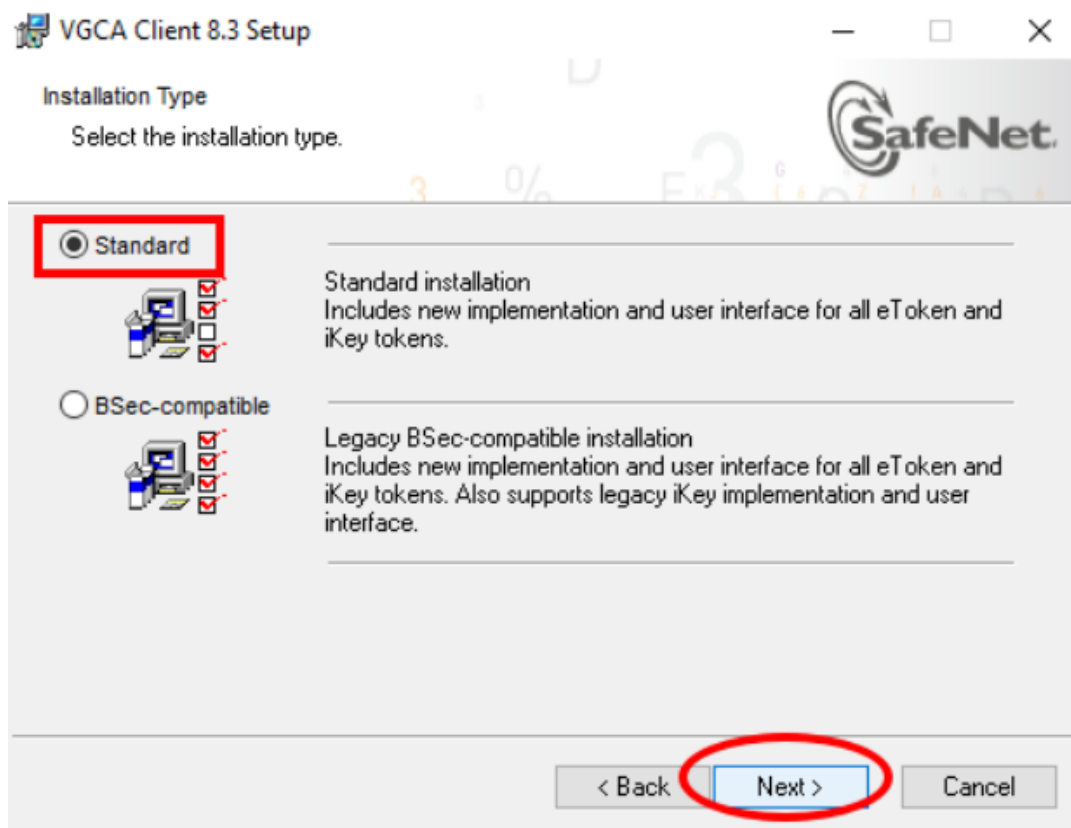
VGCA Client 8.3 Setup

Installation Type

Select the installation type.

SafeNet

Standard

Standard installation
Includes new implementation and user interface for all eToken and iKey tokens.

BSec-compatible

Legacy BSec-compatible installation
Includes new implementation and user interface for all eToken and iKey tokens. Also supports legacy iKey implementation and user interface.

< Back Next > Cancel